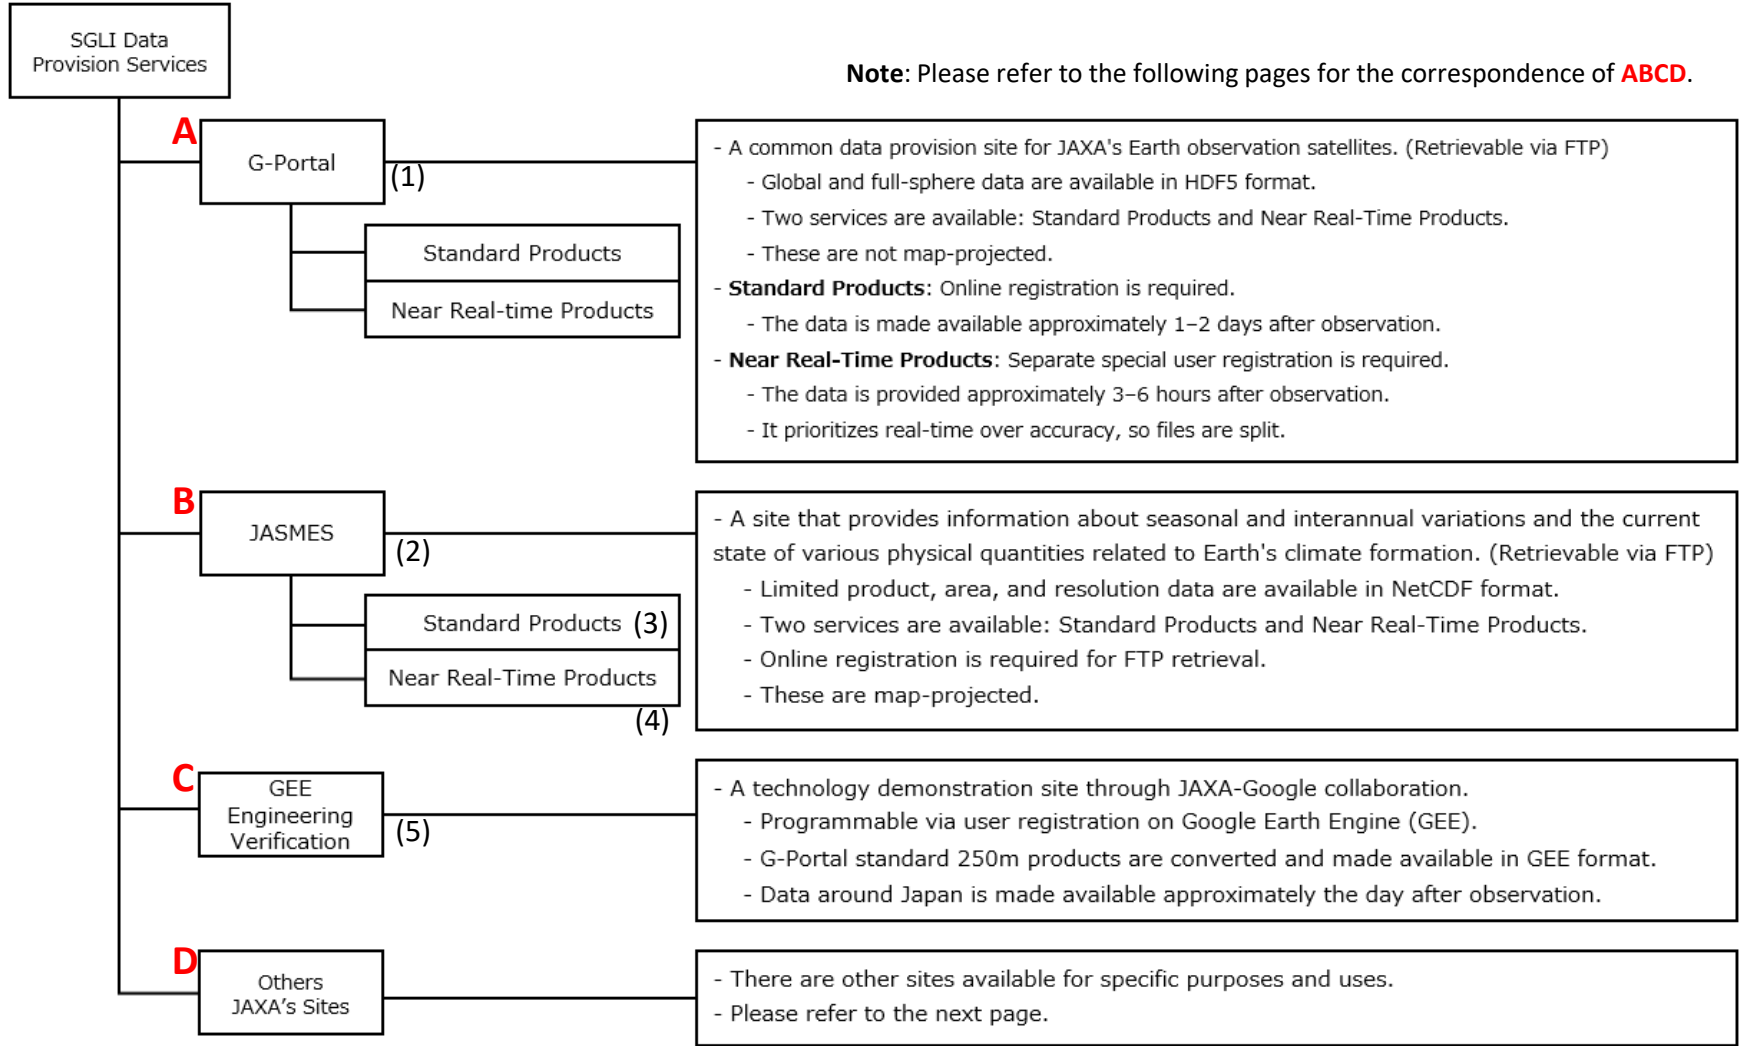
SGLI Data Provision Services

Note: Please refer to the following pages for the correspondence of ABCD.

A

G-Portal

(1)

Standard Products

Near Real-time Products

- A common data provision site for JAXA's Earth observation satellites. (Retrievable via FTP)
- Global and full-sphere data are available in HDF5 format.
- Two services are available: Standard Products and Near Real-Time Products.
- These are not map-projected.
- Standard Products: Online registration is required.
- The data is made available approximately 1–2 days after observation.
- Near Real-Time Products: Separate special user registration is required.
- The data is provided approximately 3–6 hours after observation.
- It prioritizes real-time over accuracy, so files are split.

B

JASMES

(2)

Standard Products (3)

Near Real-Time Products

(4)

- A site that provides information about seasonal and interannual variations and the current state of various physical quantities related to Earth's climate formation. (Retrievable via FTP)
- Limited product, area, and resolution data are available in NetCDF format.
- Two services are available: Standard Products and Near Real-Time Products.
- Online registration is required for FTP retrieval.
- These are map-projected.

C

GEE Engineering Verification

(5)

- A technology demonstration site through JAXA-Google collaboration.
- Programmable via user registration on Google Earth Engine (GEE).
- G-Portal standard 250m products are converted and made available in GEE format.
- Data around Japan is made available approximately the day after observation.

D

Others JAXA's Sites

- There are other sites available for specific purposes and uses.
- Please refer to the next page.